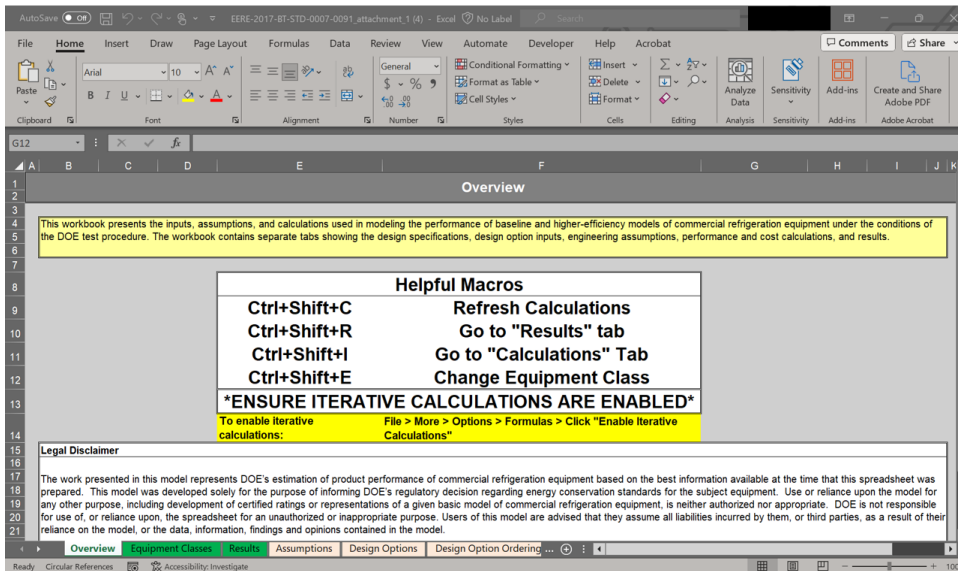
AutoSave Off EERE-2017-BT-STD-0007-0091_attachment_1 (4) - Excel No Label Search

File Home Insert Draw Page Layout Formulas Data Review View Automate Developer Help Acrobat Comments Share

Paste Clipboard Arial 10 A A B I U Font Alignment General $ % 9 Number Conditional Formatting Format as Table Cell Styles Styles Insert Delete Format Cells Editing Analyze Data Analysis Sensitivity Sensitivity Add-ins Add-ins Create and Share Adobe PDF Adobe Acrobat

G12 fx

A B C D E F G H I J K

Overview

This workbook presents the inputs, assumptions, and calculations used in modeling the performance of baseline and higher-efficiency models of commercial refrigeration equipment under the conditions of the DOE test procedure. The workbook contains separate tabs showing the design specifications, design option inputs, engineering assumptions, performance and cost calculations, and results.

| Helpful Macros | |
|---|---|
| Ctrl+Shift+C | Refresh Calculations |
| Ctrl+Shift+R | Go to "Results" tab |
| Ctrl+Shift+I | Go to "Calculations" Tab |
| Ctrl+Shift+E | Change Equipment Class |
| *ENSURE ITERATIVE CALCULATIONS ARE ENABLED* | |
| To enable iterative calculations: | File > More > Options > Formulas > Click "Enable Iterative Calculations" |

Legal Disclaimer

The work presented in this model represents DOE's estimation of product performance of commercial refrigeration equipment based on the best information available at the time that this spreadsheet was prepared. This model was developed solely for the purpose of informing DOE's regulatory decision regarding energy conservation standards for the subject equipment. Use or reliance upon the model for any other purpose, including development of certified ratings or representations of a given basic model of commercial refrigeration equipment, is neither authorized nor appropriate. DOE is not responsible for use of, or reliance upon, the spreadsheet for an unauthorized or inappropriate purpose. Users of this model are advised that they assume all liabilities incurred by them, or third parties, as a result of their reliance on the model, or the data, information, findings and opinions contained in the model.

Overview Equipment Classes Results Assumptions Design Options Design Option Ordering ...

Ready Circular References Accessibility: Investigate